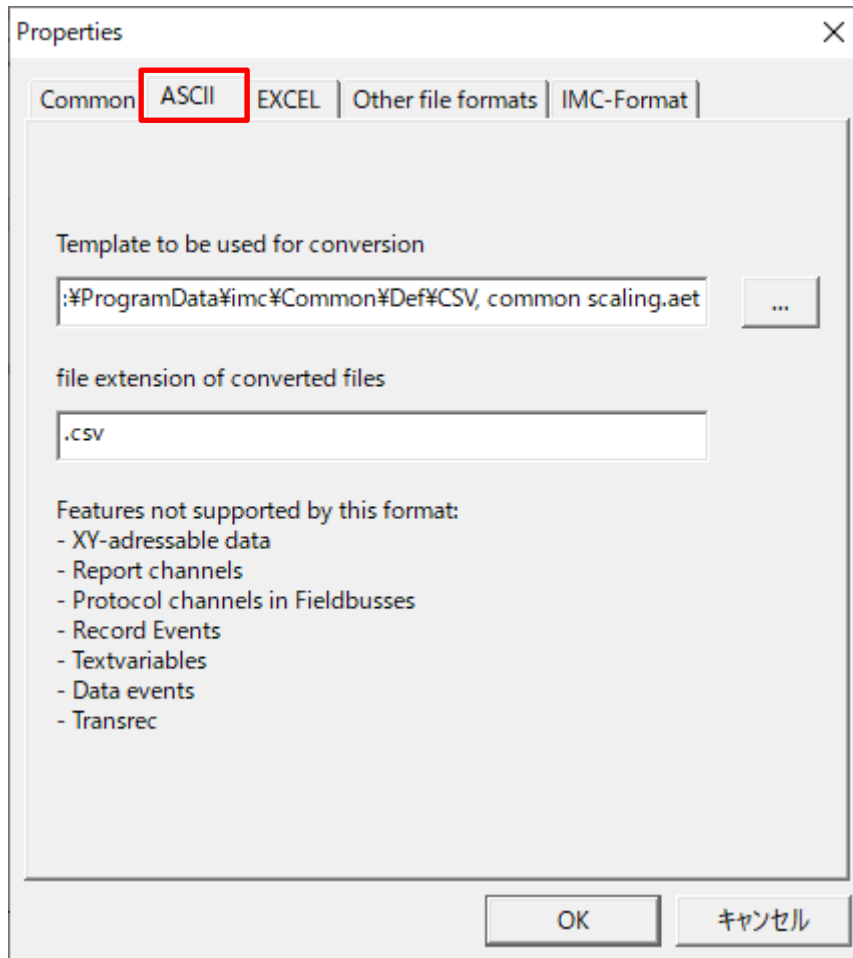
Properties

×

Common ASCII EXCEL Other file formats IMC-Format

Template to be used for conversion

:¥ProgramData¥imc¥Common¥Def¥CSV, common scaling.aet

...

file extension of converted files

.csv

Features not supported by this format:
- XY-adressable data
- Report channels
- Protocol channels in Fieldbusses
- Record Events
- Textvariables
- Data events
- Transrec

OK

キャンセル